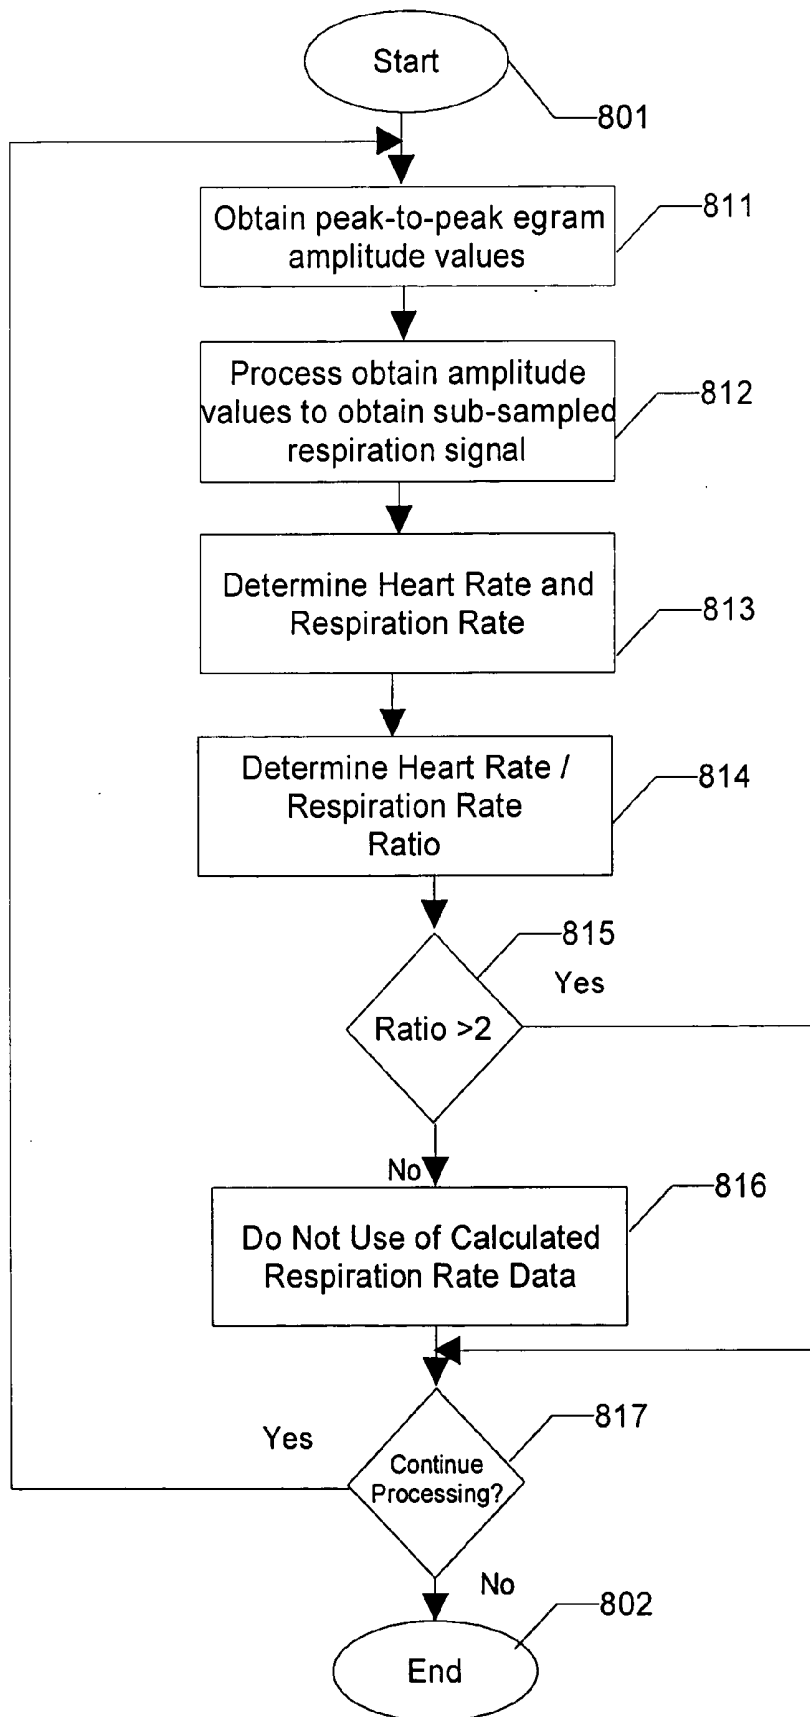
Start

801

Obtain peak-to-peak egram amplitude values

811

Process obtain amplitude values to obtain sub-sampled respiration signal

812

Determine Heart Rate and Respiration Rate

813

Determine Heart Rate / Respiration Rate Ratio

814

815

Yes

Ratio >2

No

Do Not Use of Calculated Respiration Rate Data

816

Yes

Continue Processing?

817

No

802

End